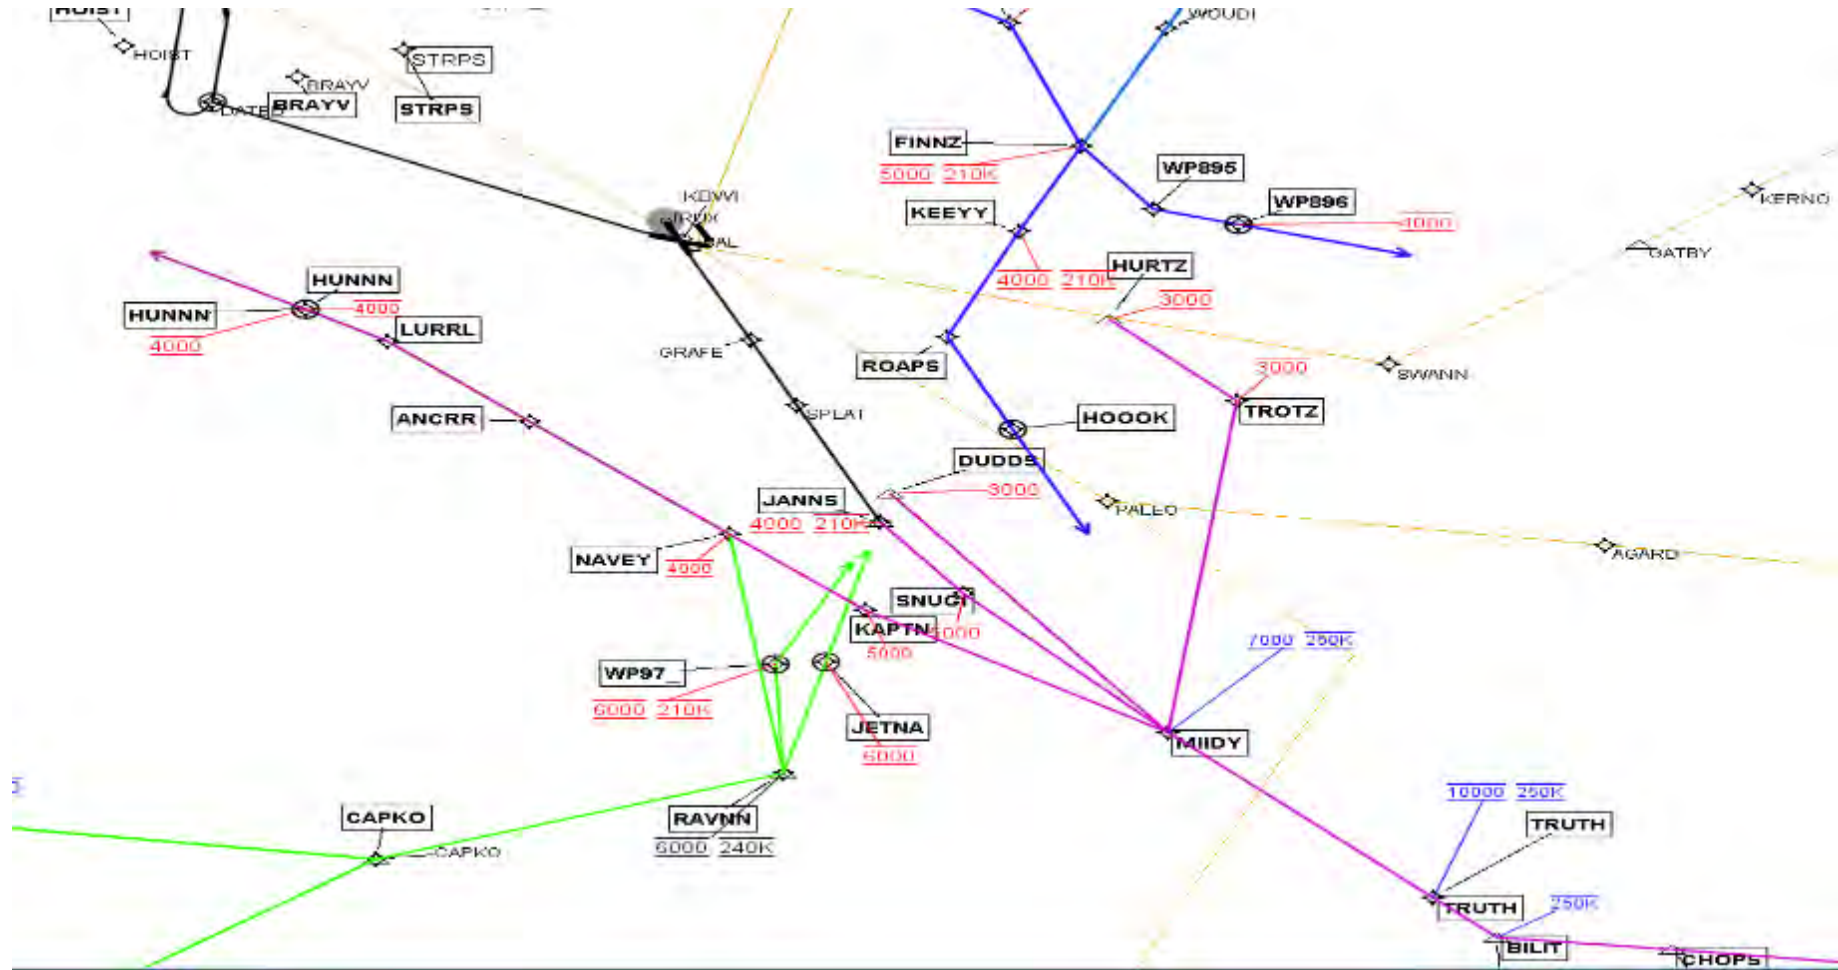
HOIST
HOIST
STRPS
BRAYV
DATEB
BRAYV
STRPS
WOUDI
FINNZ
5000 210K
WP895
WP896
4000
KEEYY
KERNO
KDWI
JRRDX
SAL
GATBY
HURTZ
4000 210K
3000
HUNNN
4000
HUNNN
4000
LURRL
GRAFE
ROAPS
SWANN
3000
ANCRR
SPLAT
HOOOK
TROTZ
DUDDS
3000
JANNS
4000 210K
PALEO
NAVEY
4000
AGARD
SNUGI
KAPTN
5000
5000
7000 250K
WP97_
6000 210K
JETNA
6000
MIIDY
CAPKO
CAPKO
RAVNN
6000 240K
10000 250K
TRUTH
TRUTH
250K
BILIT
CHOPS